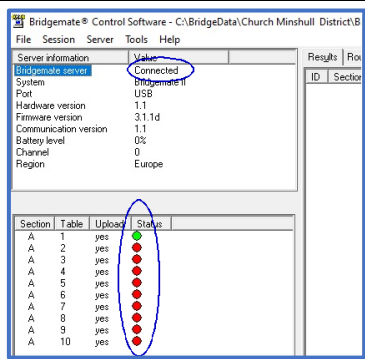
Bridgemate® Control Software - C:\BridgeData\Church Minshull District\B

File Session Server Tools Help

| Server information | Value |
|---|---|
| Bridgemate server | Connected |
| System | Bridgemate II |
| Port | USB |
| Hardware version | 1.1 |
| Firmware version | 3.1.1d |
| Communication version | 1.1 |
| Battery level | 0% |
| Channel | 0 |
| Region | Europe |

| Section | Table | Upload | Status |
|---|---|---|---|
| A | 1 | yes | |
| A | 2 | yes | |
| A | 3 | yes | |
| A | 4 | yes | |
| A | 5 | yes | |
| A | 6 | yes | |
| A | 7 | yes | |
| A | 8 | yes | |
| A | 9 | yes | |
| A | 10 | yes | |

Results Rou

ID Section